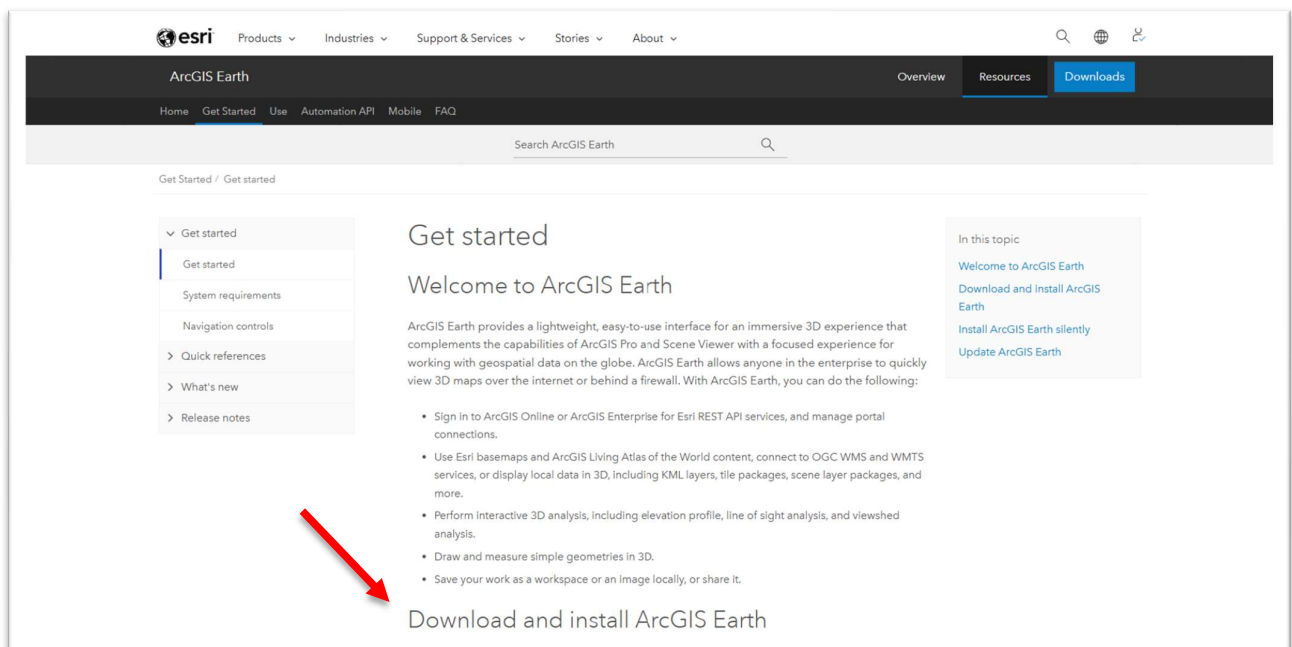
esri Products Industries Support & Services Stories About

ArcGIS Earth Overview Resources Downloads

Home Get Started Use Automation API Mobile FAQ

Search ArcGIS Earth

Get Started / Get started

Get started
Get started
System requirements
Navigation controls
Quick references
What's new
Release notes

Get started

Welcome to ArcGIS Earth

ArcGIS Earth provides a lightweight, easy-to-use interface for an immersive 3D experience that complements the capabilities of ArcGIS Pro and Scene Viewer with a focused experience for working with geospatial data on the globe. ArcGIS Earth allows anyone in the enterprise to quickly view 3D maps over the internet or behind a firewall. With ArcGIS Earth, you can do the following:

- Sign in to ArcGIS Online or ArcGIS Enterprise for Esri REST API services, and manage portal connections.
- Use Esri basemaps and ArcGIS Living Atlas of the World content, connect to OGC WMS and WMTS services, or display local data in 3D, including KML layers, tile packages, scene layer packages, and more.
- Perform interactive 3D analysis, including elevation profile, line of sight analysis, and viewshed analysis.
- Draw and measure simple geometries in 3D.
- Save your work as a workspace or an image locally, or share it.

Download and install ArcGIS Earth

In this topic
Welcome to ArcGIS Earth
Download and install ArcGIS Earth
Install ArcGIS Earth silently
Update ArcGIS Earth